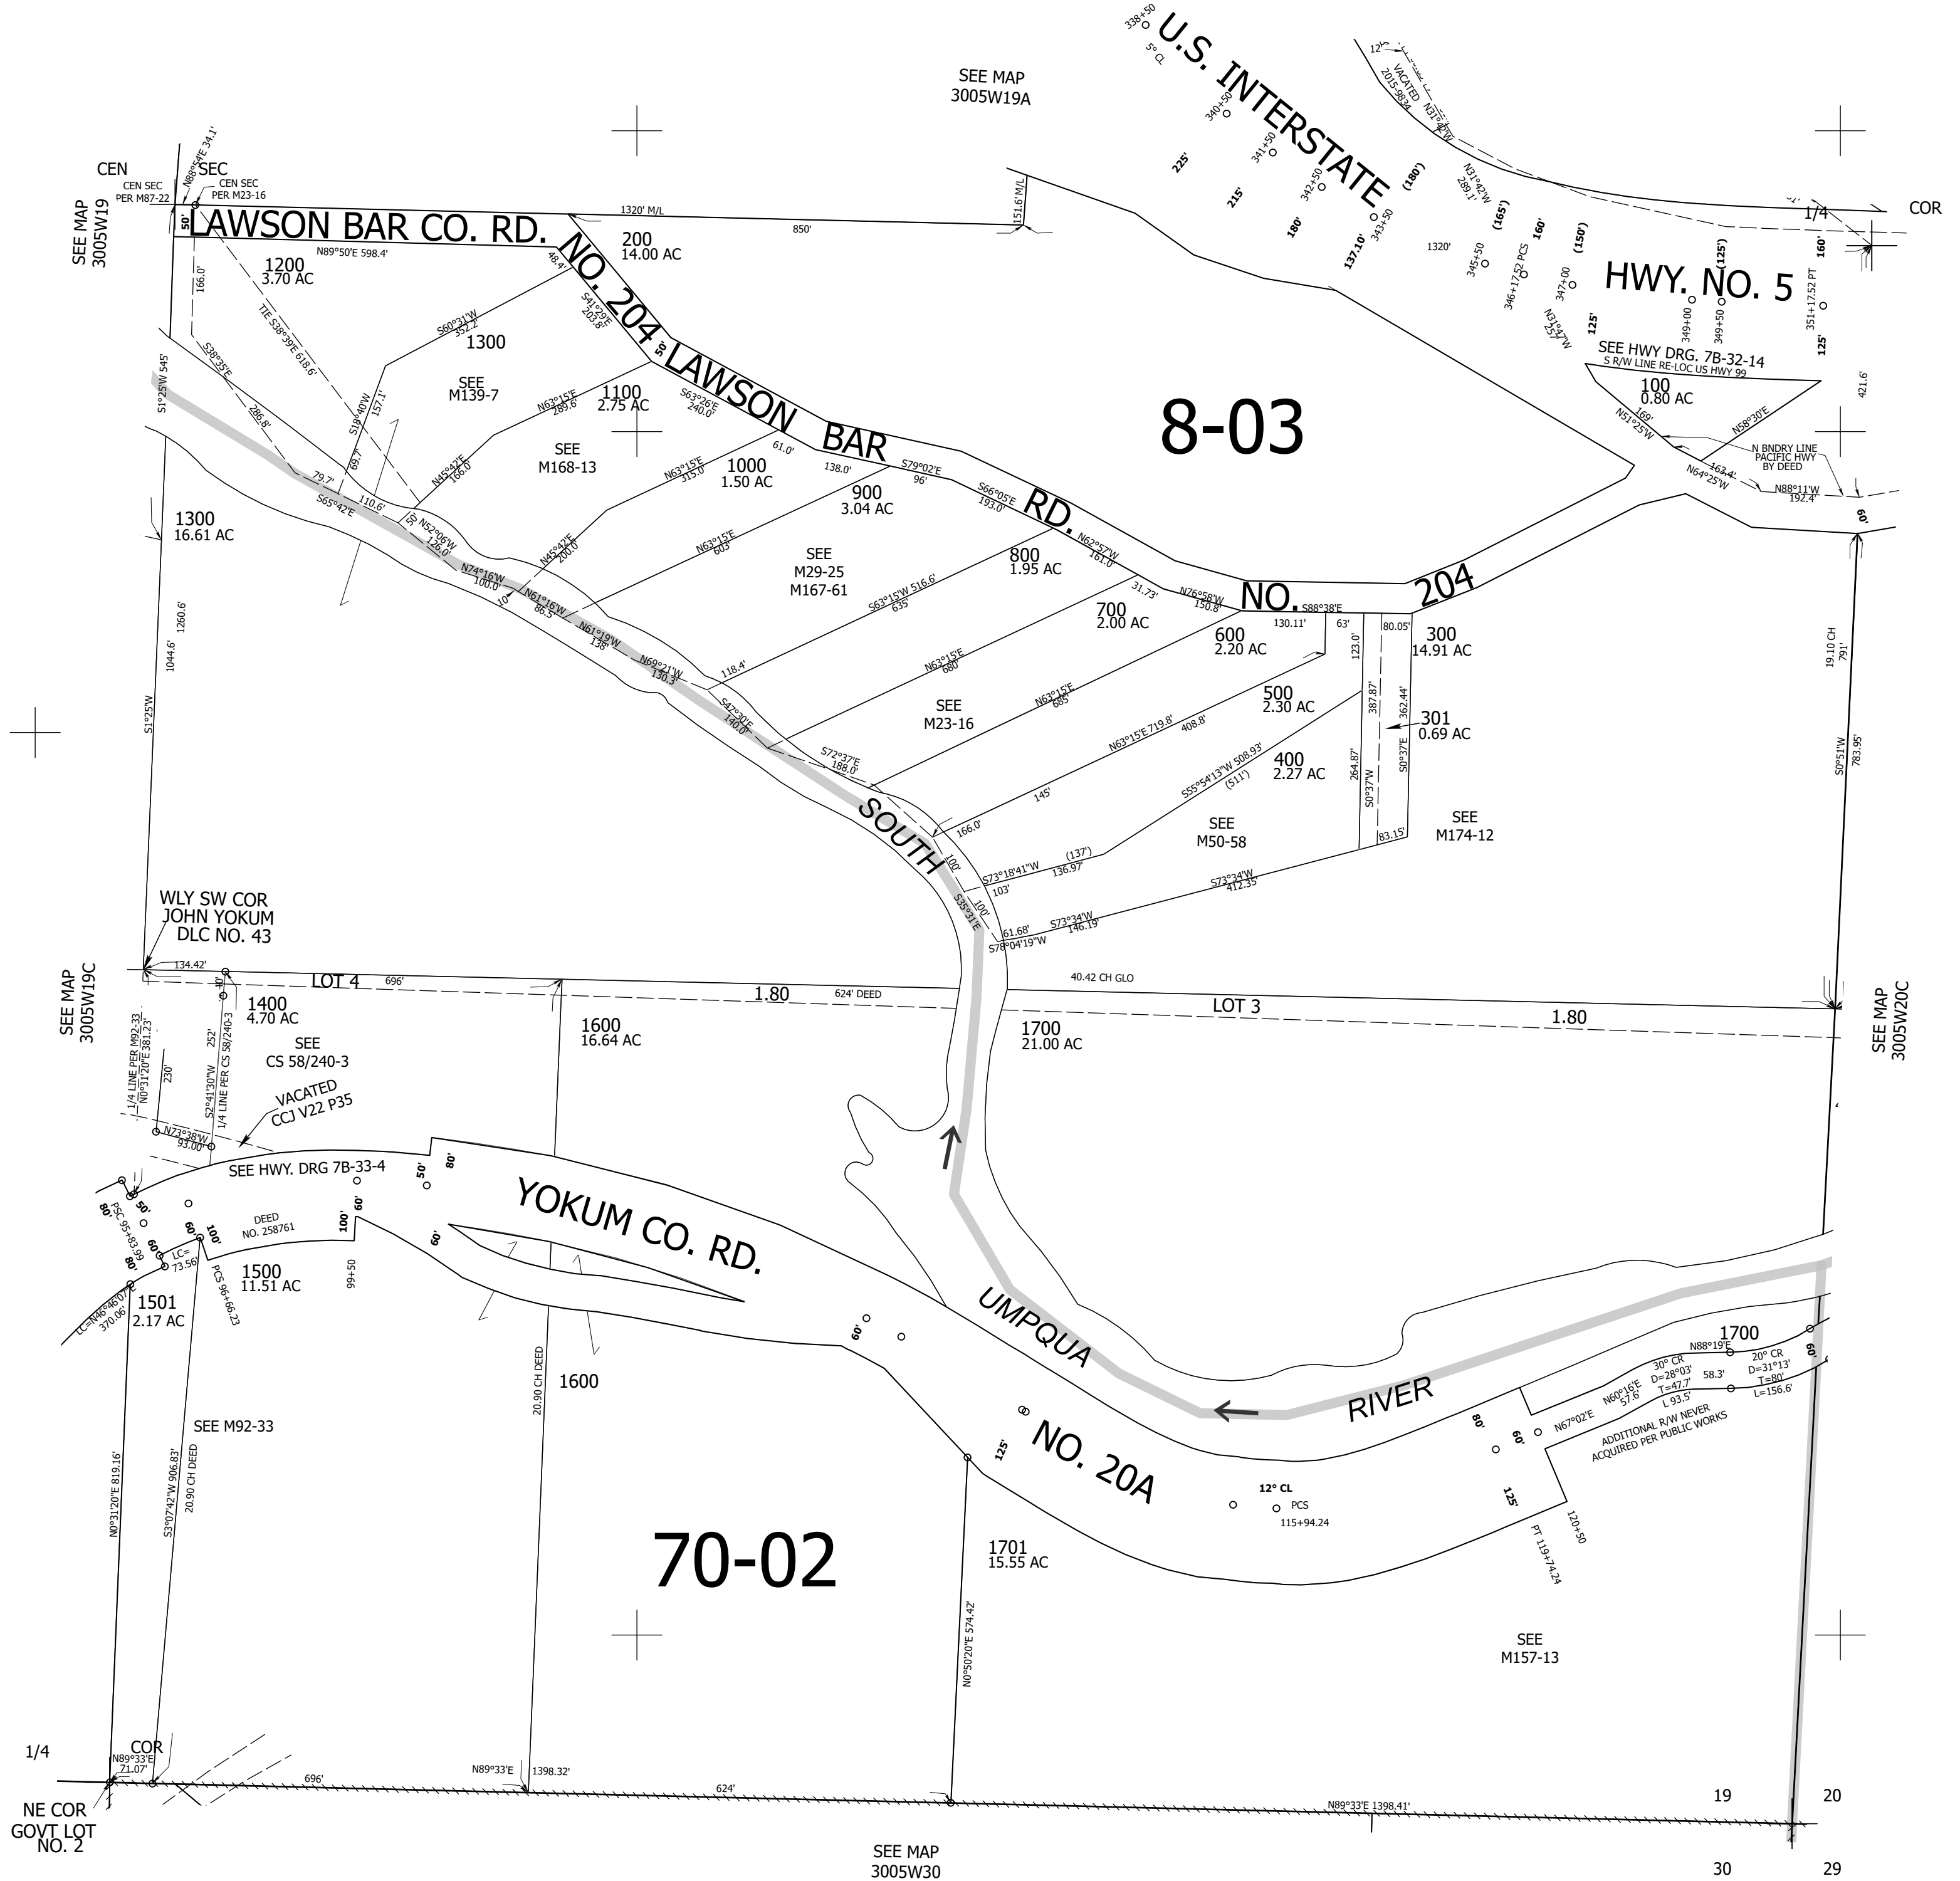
SEE MAP
3005W19A

U.S. INTERSTATE

HWY. NO. 5

338+50
5° CL
340+50
341+50
342+50
343+50
345+50
346+17.52 PCS
347+00
349+00
349+50
351+17.52 PT

225'
215'
180'
137.10'
(180')
(165')
160'
(150')
(125')
160'
125'
125'
125'

12°
VACATED
2015-9834
N31°42'W
N31°42'W
289.1'
1320'
N31°42'W
257'

COR
1/4

CEN
SEC
CEN SEC
PER M87-22
CEN SEC
PER M23-16
N88°54'E 34.1'

SEE MAP
3005W19

LAWSON BAR CO. RD. NO. 204 LAWSON BAR RD. NO. 204

1320' M/L
850'
151.6' M/L
50'
N89°50'E 598.4'
48.4'

200
14.00 AC

1200
3.70 AC
166.0'
TIE S38°39'E 618.6'

S41°29'E
203.8'
50'

S60°31'W
352.2'
1300

SEE
M139-7

S19°40'W
157.1'
69.7'

S38°35'E
286.8'
S1°25'W 545'

79.7'
S65°42'E
110.6'
50'
N52°06'W
126.0'

1100
2.75 AC
N63°15'E
289.6'
S63°26'E
240.0'

SEE
M168-13
N45°42'E
166.0'

61.0'
138.0'
S79°02'E
96'
1000
1.50 AC
N63°15'E
315.0'

900
3.04 AC
S66°05'E
193.0'

N45°42'E
200.0'
N63°15'E
603'

SEE
M29-25
M167-61

8-03

SEE HWY DRG. 7B-32-14
S R/W LINE RE-LOC US HWY 99
100
0.80 AC
N58°30'E
N51°25'W
169'
N BNDRY LINE
PACIFIC HWY
BY DEED
N64°25'W
163.4'
N88°11'W
192.4'
421.6'
60'

1300
16.61 AC
1260.6'
1044.6'
S1°25'W

N74°16'W
100.0'
10'
N61°16'W
86.5'
N61°19'W
138'
N69°21'W
130.3'
118.4'
S47°30'E
140.0'

800
1.95 AC
N62°57'W
161.0'
S63°15'W 516.6'
635'

700
2.00 AC
31.73'
N76°58'W
150.8'
S88°38'E
130.11'
63'
80.05'

600
2.20 AC
123.0'
300
14.91 AC
19.10 CH
791'

N63°15'E
680'
SEE
M23-16
N63°15'E
685'

500
2.30 AC
387.87'
362.44'
301
0.69 AC

S72°37'E
188.0'
N63°15'E 719.8'
408.8'
S55°54'13"W 508.93'
(511')
400
2.27 AC
264.87'
S0°37'W
S0°37'E
S0°51'W
783.95'

145'
166.0'
SEE
M50-58
SEE
M174-12
83.15'

SOUTH
100'
S73°18'41"W
(137')
136.97'
103'
100'
S35°31'E
S73°34'W
412.35'
61.68'
S73°34'W
146.19'
S78°04'19"W

WLY SW COR
JOHN YOKUM
DLC NO. 43

SEE MAP
3005W19C

134.42'
LOT 4
696'
40'
1.80
624' DEED
40.42 CH GLO
LOT 3
1.80

SEE MAP
3005W20C

1400
4.70 AC
SEE
CS 58/240-3
1/4 LINE PER M92-33
N0°31'20"E 381.23'
230'
252'
S2°41'30"W
1/4 LINE PER CS 58/240-3
VACATED
CCJ V22 P35
N73°38'W
93.00'

1600
16.64 AC

1700
21.00 AC

SEE HWY. DRG 7B-33-4
50'
80'
YOKUM CO. RD.
DEED
NO. 258761
100'
60'
60'
80'
50'
PSC 95+83.99
60'
80'
LC=
73.56
60'
100'
PCS 96+66.23
1500
11.51 AC
99+50
LC=N46°46'07"E
370.06'
1501
2.17 AC

UMPQUA
RIVER
NO. 20A

60'
1600
20.90 CH DEED
SEE M92-33
N0°31'20"E 819.16'
S3°07'42"W 906.83'
20.90 CH DEED

125'
12° CL
PCS
115+94.24
80'
60'
125'
N67°02'E
N60°16'E
57.6'
30° CR
D=28°03'
T=47.7'
L=93.5'
58.3'
N88°19'E
1700
20° CR
D=31°13'
T=80'
L=156.6'
60'
60'
ADDITIONAL R/W NEVER
ACQUIRED PER PUBLIC WORKS
120+50
PT 119+74.24

70-02

1701
15.55 AC
N0°50'20"E 574.42'

SEE
M157-13

1/4
COR
N89°33'E
71.07'
NE COR
GOVT LOT
NO. 2
696'
N89°33'E
1398.32'
624'
N89°33'E 1398.41'

19
20
30
29

SEE MAP
3005W30